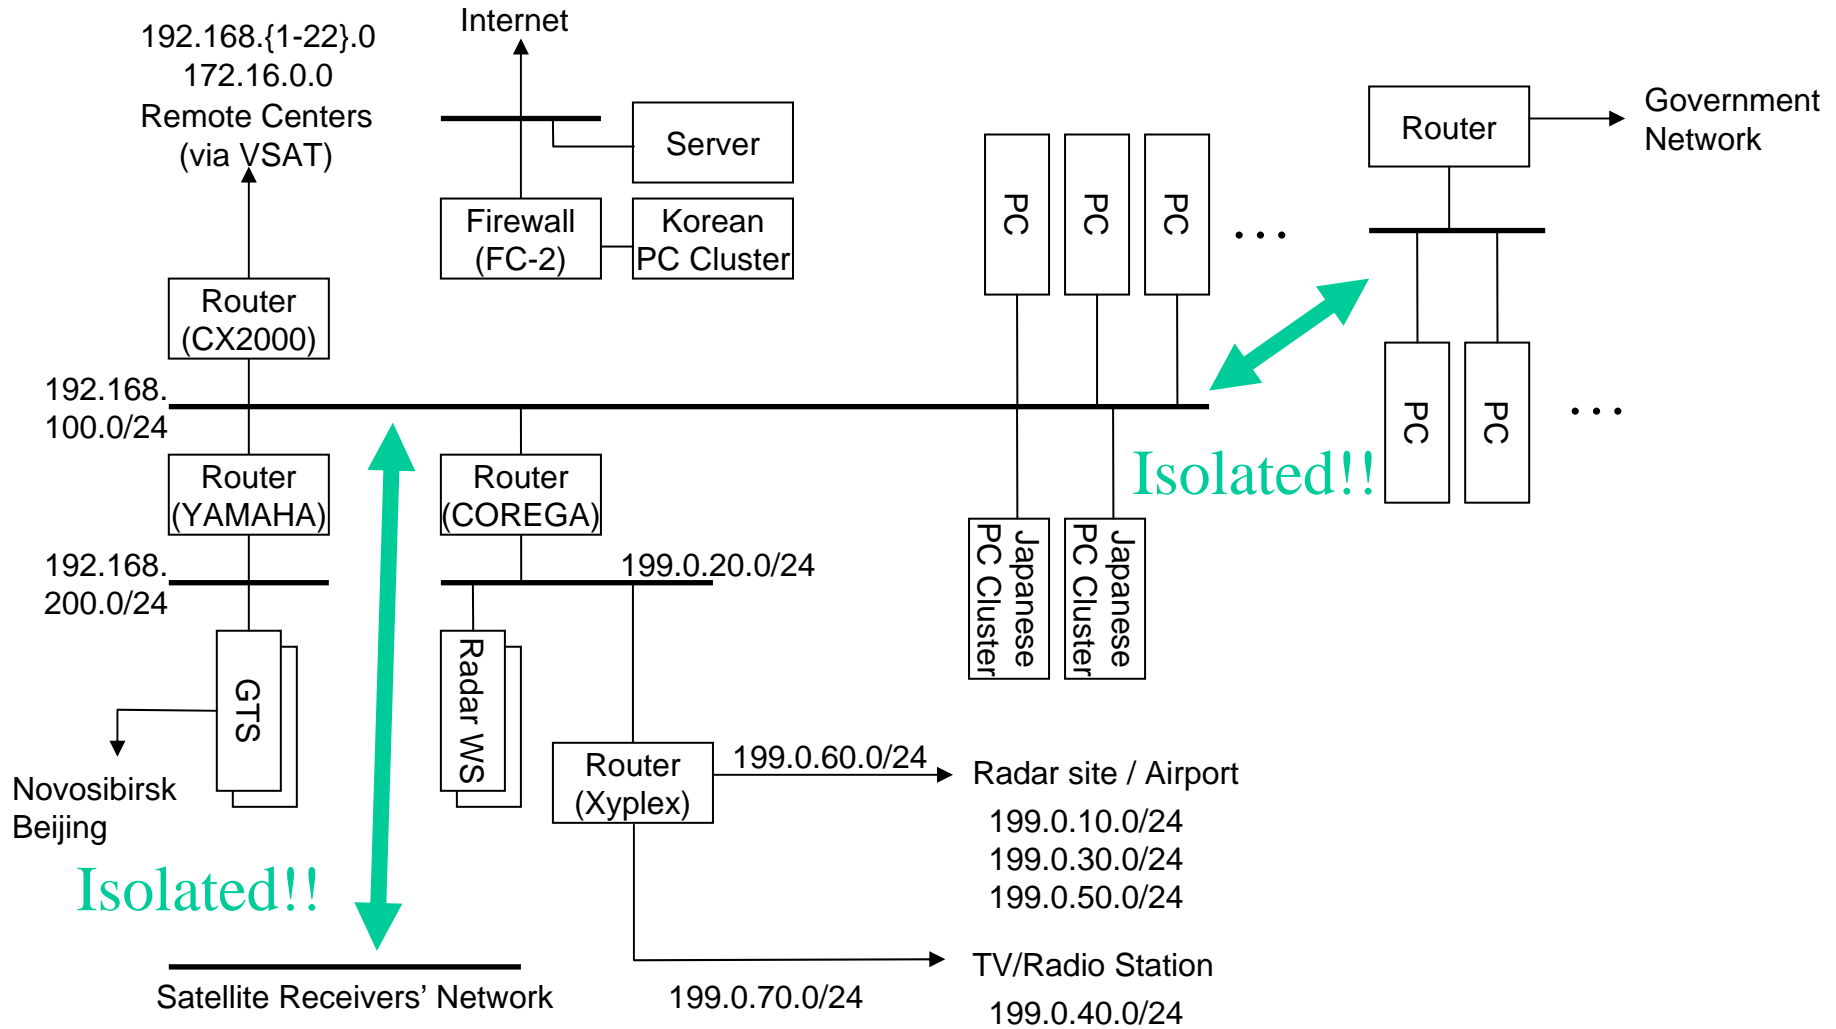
192.168.{1-22}.0
172.16.0.0
Remote Centers
(via VSAT)

Internet

Server

Firewall
(FC-2)

Korean
PC Cluster

Router

Government
Network

PC

PC

PC

. . .

Router
(CX2000)

192.168.
100.0/24

PC

PC

. . .

Isolated!!

Router
(YAMAHA)

Router
(COREGA)

Japanese
PC Cluster

Japanese
PC Cluster

192.168.
200.0/24

199.0.20.0/24

GTS

Radar WS

Novosibirsk
Beijing

Router
(Xyplex)

199.0.60.0/24

Radar site / Airport

199.0.10.0/24
199.0.30.0/24
199.0.50.0/24

Isolated!!

Satellite Receivers' Network

199.0.70.0/24

TV/Radio Station

199.0.40.0/24